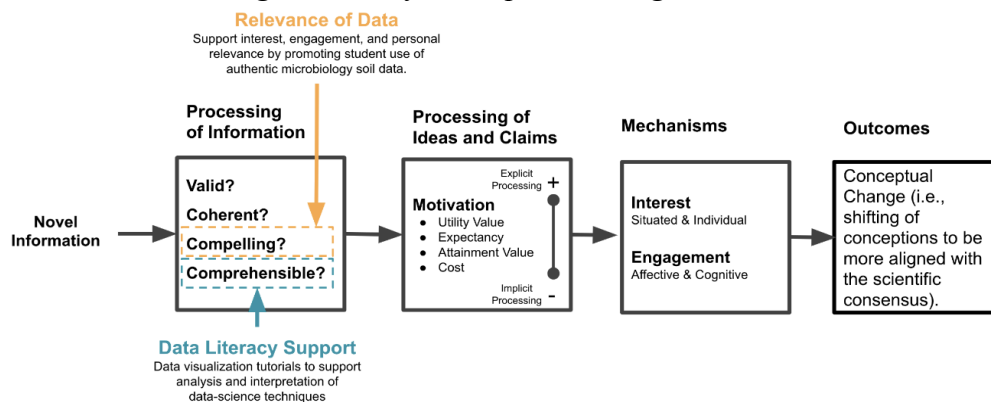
Relevance of Data
Support interest, engagement, and personal relevance by promoting student use of authentic microbiology soil data.

Processing of Information

Valid?
Coherent?
Compelling?
Comprehensible?

Novel Information

Data Literacy Support
Data visualization tutorials to support analysis and interpretation of data-science techniques

Processing of Ideas and Claims

Explicit Processing +

Motivation
- Utility Value
- Expectancy
- Attainment Value
- Cost

Implicit Processing -

Mechanisms

Interest
Situated & Individual

Engagement
Affective & Cognitive

Outcomes

Conceptual Change (i.e., shifting of conceptions to be more aligned with the scientific consensus).